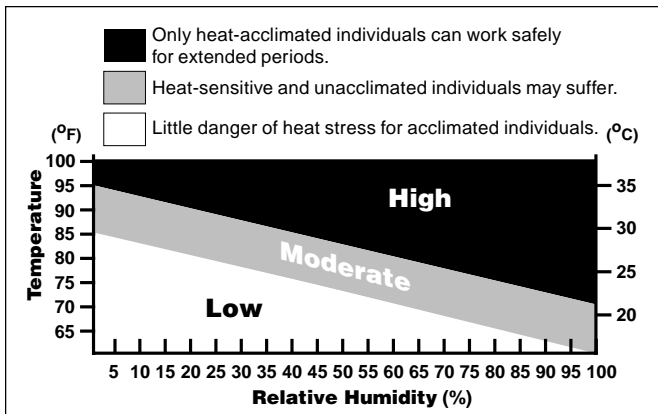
Only heat-acclimated individuals can work safely for extended periods.

Heat-sensitive and unacclimated individuals may suffer.

Little danger of heat stress for acclimated individuals.

($^{o}$F)

($^{o}$C)

Temperature

100
95
90
85
80
75
70
65

35
30
25
20

High

Moderate

Low

5 10 15 20 25 30 35 40 45 50 55 60 65 70 75 80 85 90 95 100

Relative Humidity (%)